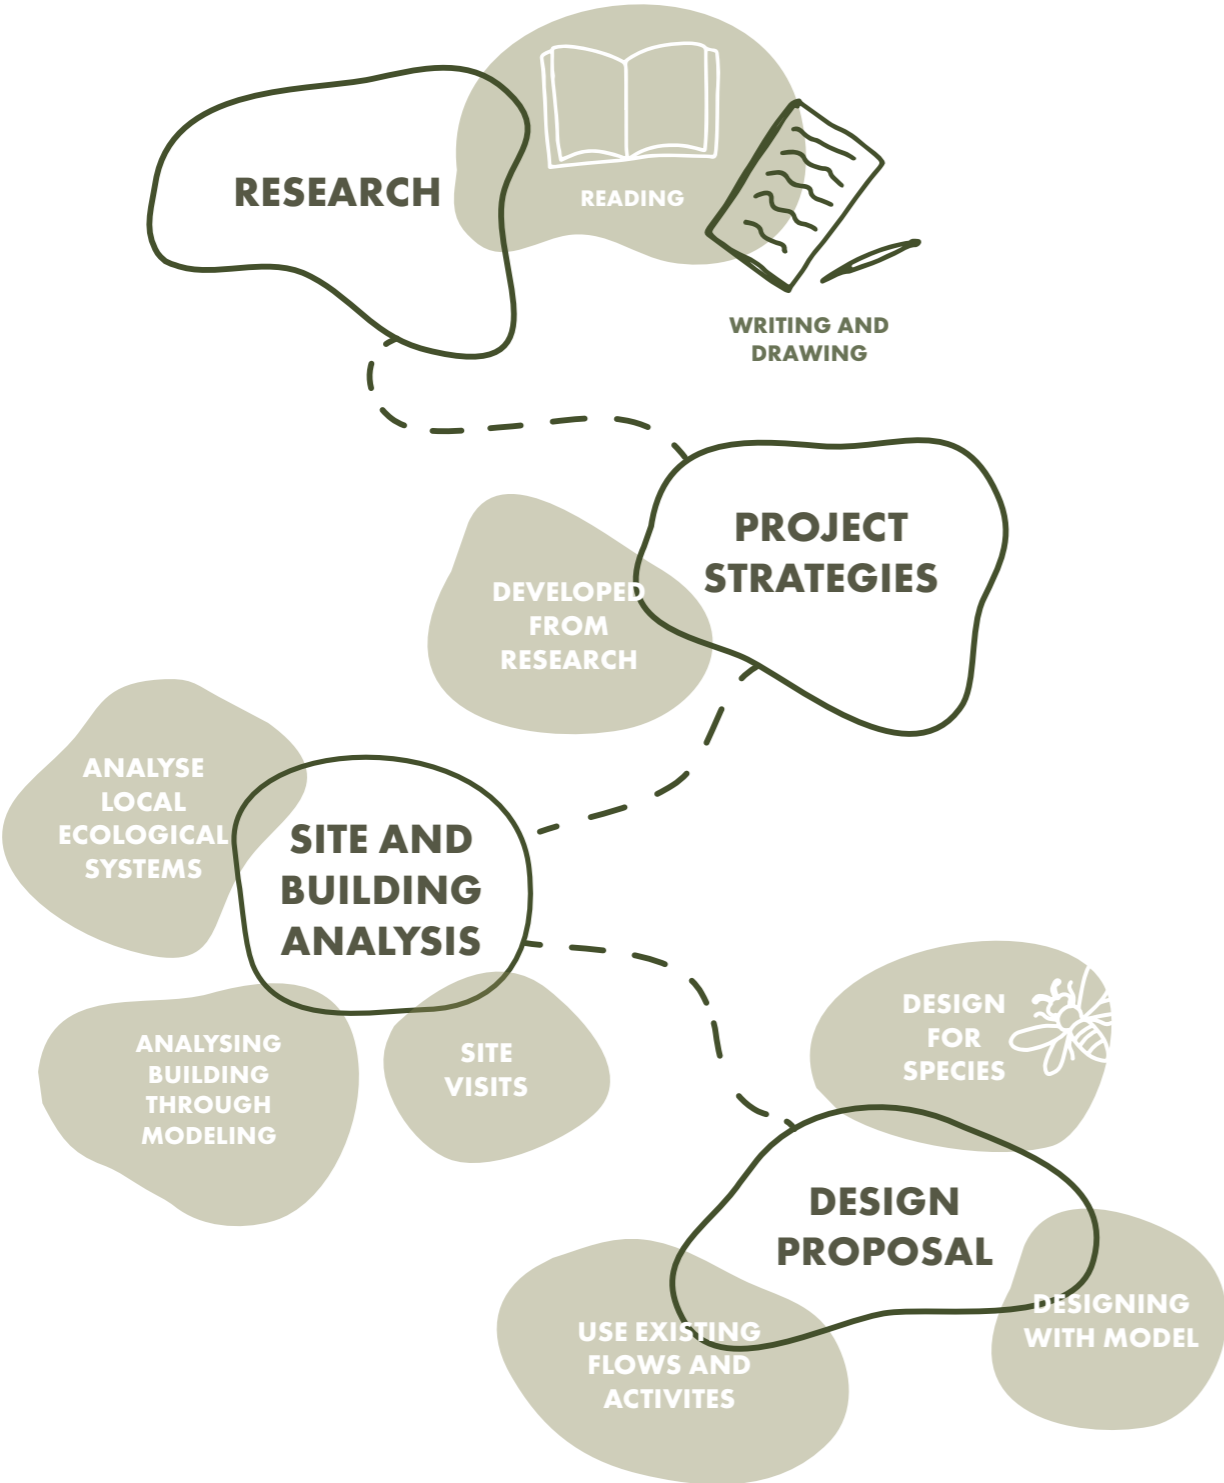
RESEARCH

READING

WRITING AND DRAWING

PROJECT STRATEGIES

DEVELOPED FROM RESEARCH

ANALYSE LOCAL ECOLOGICAL SYSTEMS

SITE AND BUILDING ANALYSIS

ANALYSING BUILDING THROUGH MODELING

SITE VISITS

DESIGN FOR SPECIES

DESIGN PROPOSAL

DESIGNING WITH MODEL

USE EXISTING FLOWS AND ACTIVITES